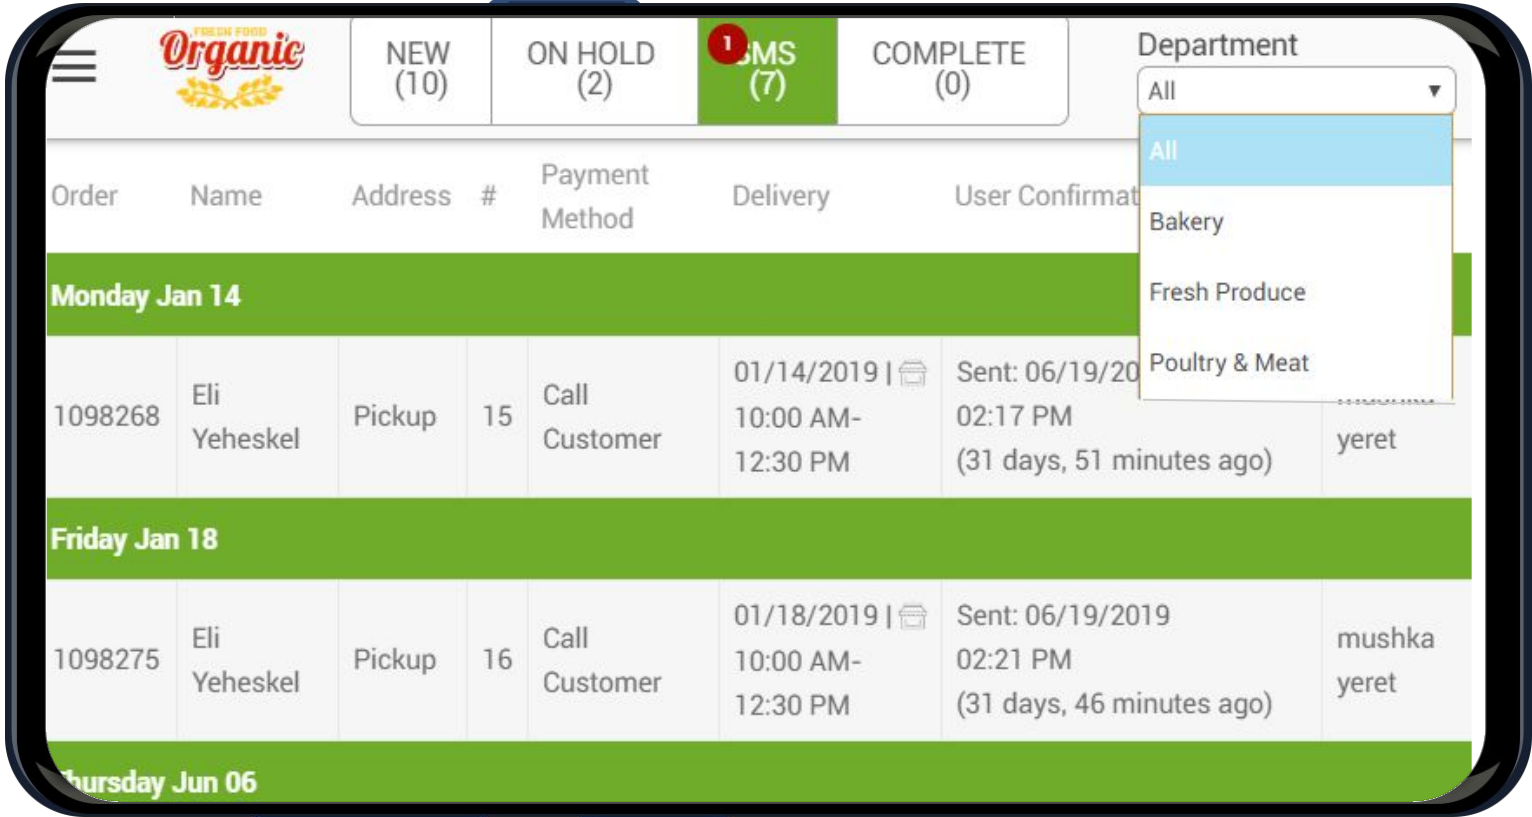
FRESH FOOD
Organic

NEW (10)

ON HOLD (2)

1 SMS (7)

COMPLETE (0)

Department
All

All
Bakery
Fresh Produce
Poultry & Meat

| Order | Name | Address | # | Payment Method | Delivery | User Confirmat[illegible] | |
|---|---|---|---|---|---|---|---|
| Monday Jan 14 | | | | | | | |
| 1098268 | Eli Yeheskel | Pickup | 15 | Call Customer | 01/14/2019 \| 10:00 AM-12:30 PM | Sent: 06/19/20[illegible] 02:17 PM (31 days, 51 minutes ago) | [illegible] yeret |
| Friday Jan 18 | | | | | | | |
| 1098275 | Eli Yeheskel | Pickup | 16 | Call Customer | 01/18/2019 \| 10:00 AM-12:30 PM | Sent: 06/19/2019 02:21 PM (31 days, 46 minutes ago) | mushka yeret |
| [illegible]hursday Jun 06 | | | | | | | |